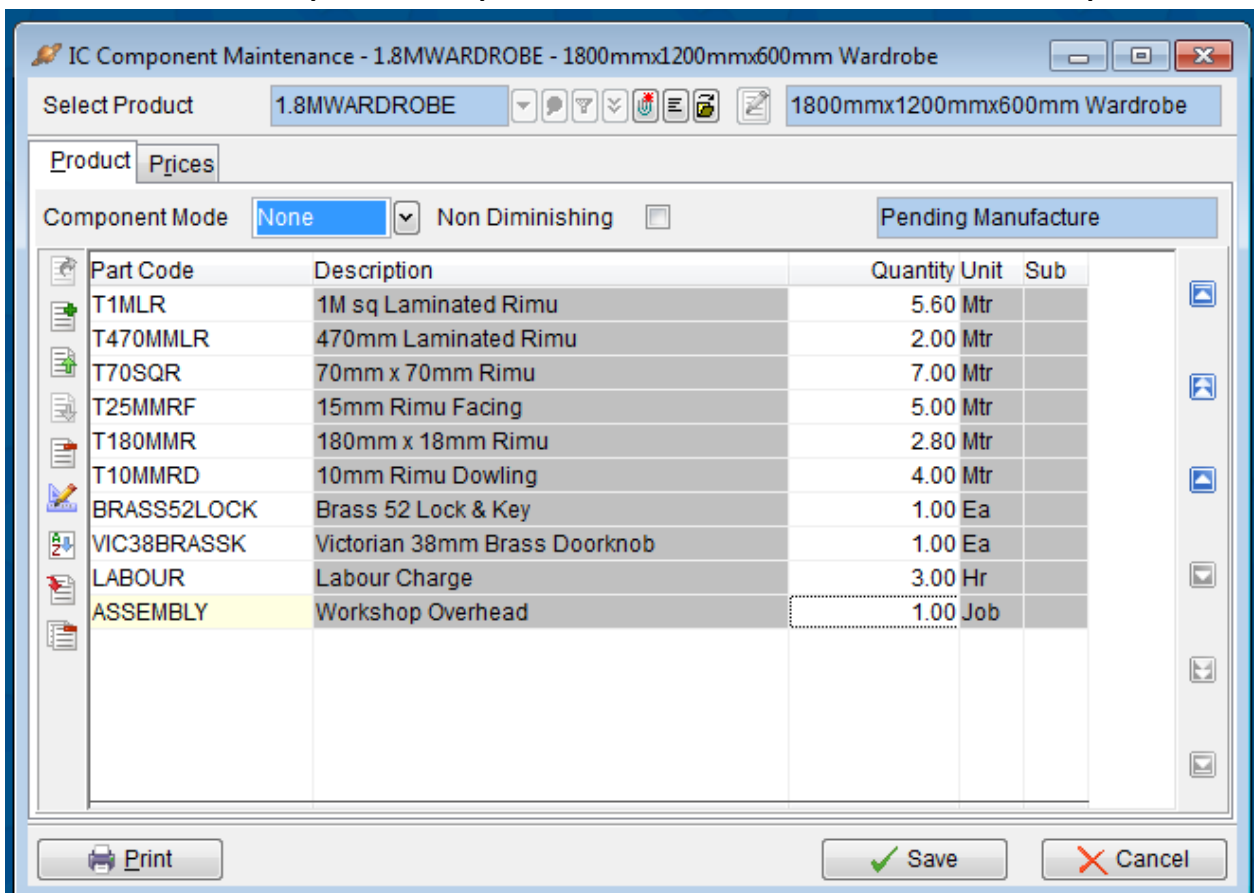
IC Component Maintenance - 1.8MWARDROBE - 1800mmx1200mmx600mm Wardrobe

Select Product 1.8MWARDROBE 1800mmx1200mmx600mm Wardrobe

Product Prices

Component Mode None Non Diminishing Pending Manufacture

| Part Code | Description | Quantity | Unit | Sub |
|---|---|---|---|---|
| T1MLR | 1M sq Laminated Rimu | 5.60 | Mtr | |
| T470MMLR | 470mm Laminated Rimu | 2.00 | Mtr | |
| T70SQR | 70mm x 70mm Rimu | 7.00 | Mtr | |
| T25MMRF | 15mm Rimu Facing | 5.00 | Mtr | |
| T180MMR | 180mm x 18mm Rimu | 2.80 | Mtr | |
| T10MMRD | 10mm Rimu Dowling | 4.00 | Mtr | |
| BRASS52LOCK | Brass 52 Lock & Key | 1.00 | Ea | |
| VIC38BRASSK | Victorian 38mm Brass Doorknob | 1.00 | Ea | |
| LABOUR | Labour Charge | 3.00 | Hr | |
| ASSEMBLY | Workshop Overhead | 1.00 | Job | |

Print Save Cancel